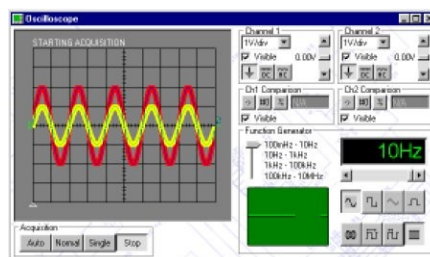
Oscilloscope

STARTING ACQUISITION

Channel 1
1V/div
Visible 0.00V
DC AC

Channel 2
1V/div
Visible 0.00V
DC AC

Ch1 Comparison
N/A
Visible

Ch2 Comparison
N/A
Visible

Function Generator
100mHz - 10Hz
10Hz - 1kHz
1kHz - 100kHz
100kHz - 10MHz

10Hz

Acquisition
Auto Normal Single Stop